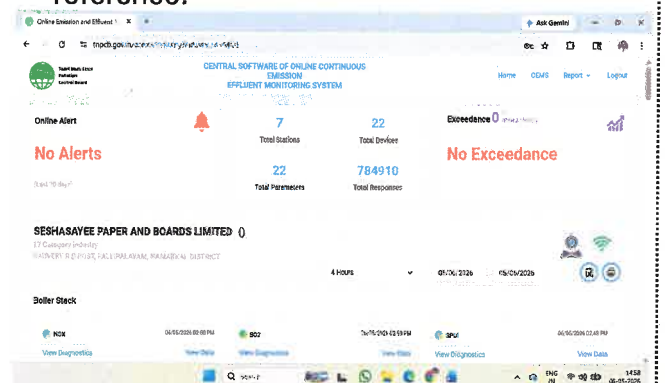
reference.

Online Emission and Effluent

Ask Gemini

tnpcb.gov.in/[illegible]

Tamil Nadu Pollution Control Board

CENTRAL SOFTWARE OF ONLINE CONTINUOUS EMISSION EFFLUENT MONITORING SYSTEM

Home OEMS Report Logout

Online Alert

No Alerts

(Last 15 days)

7
Total Stations

22
Total Devices

22
Total Parameters

784910
Total Responses

Exceedance 0 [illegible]

No Exceedance

SESHASAYEE PAPER AND BOARDS LIMITED ()

17 Category Industry
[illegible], PALLIPALAYAM, NAMAKKAL DISTRICT

4 Hours

05/05/2026 05/05/2026

Boiler Stack

NOX 04/05/2026 02:00 PM
View Diagnostics View Data

SO2 04/05/2026 02:59 PM
View Diagnostics View Data

SPM 04/05/2026 02:48 PM
View Diagnostics View Data

Search

ENG IN 14:58 05-05-2026